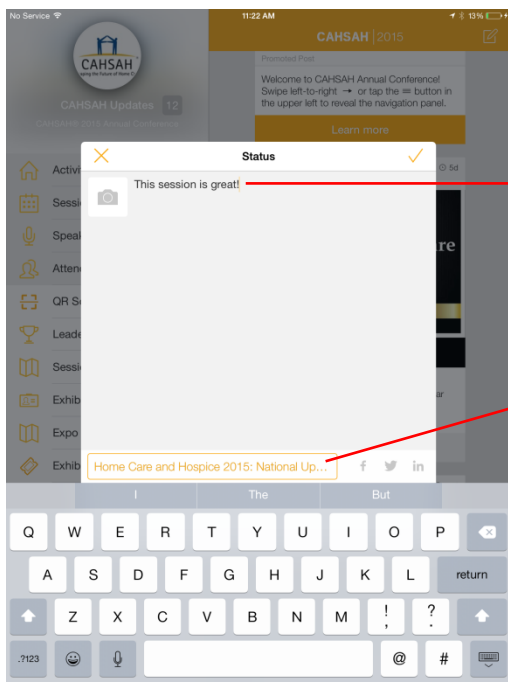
No Service
11:22 AM
13%
CAHSAH
Caring the Future of Home C
CAHSAH Updates 12
CAHSAH 2015 Annual Conference
CAHSAH | 2015
Promoted Post
Welcome to CAHSAH Annual Conference! Swipe left-to-right → or tap the ≡ button in the upper left to reveal the navigation panel.
Learn more
Activi
Sessi
Speak
Atten
QR S
Leade
Sessi
Exhib
Expo
Exhib
5d
re
ar
Status
This session is great!
Home Care and Hospice 2015: National Up...
f
in
I
The
But
Q W E R T Y U I O P
A S D F G H J K L
return
Z X C V B N M ! ?
.?123
@ #